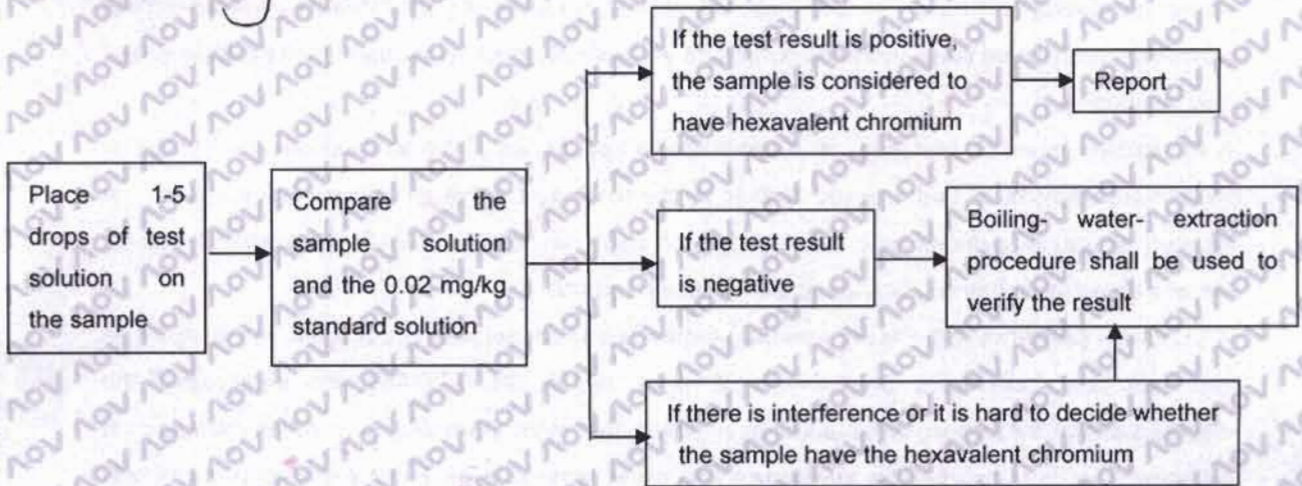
Place 1-5 drops of test solution on the sample

Compare the sample solution and the 0.02 mg/kg standard solution

If the test result is positive, the sample is considered to have hexavalent chromium

Report

If the test result is negative

Boiling- water- extraction procedure shall be used to verify the result

If there is interference or it is hard to decide whether the sample have the hexavalent chromium